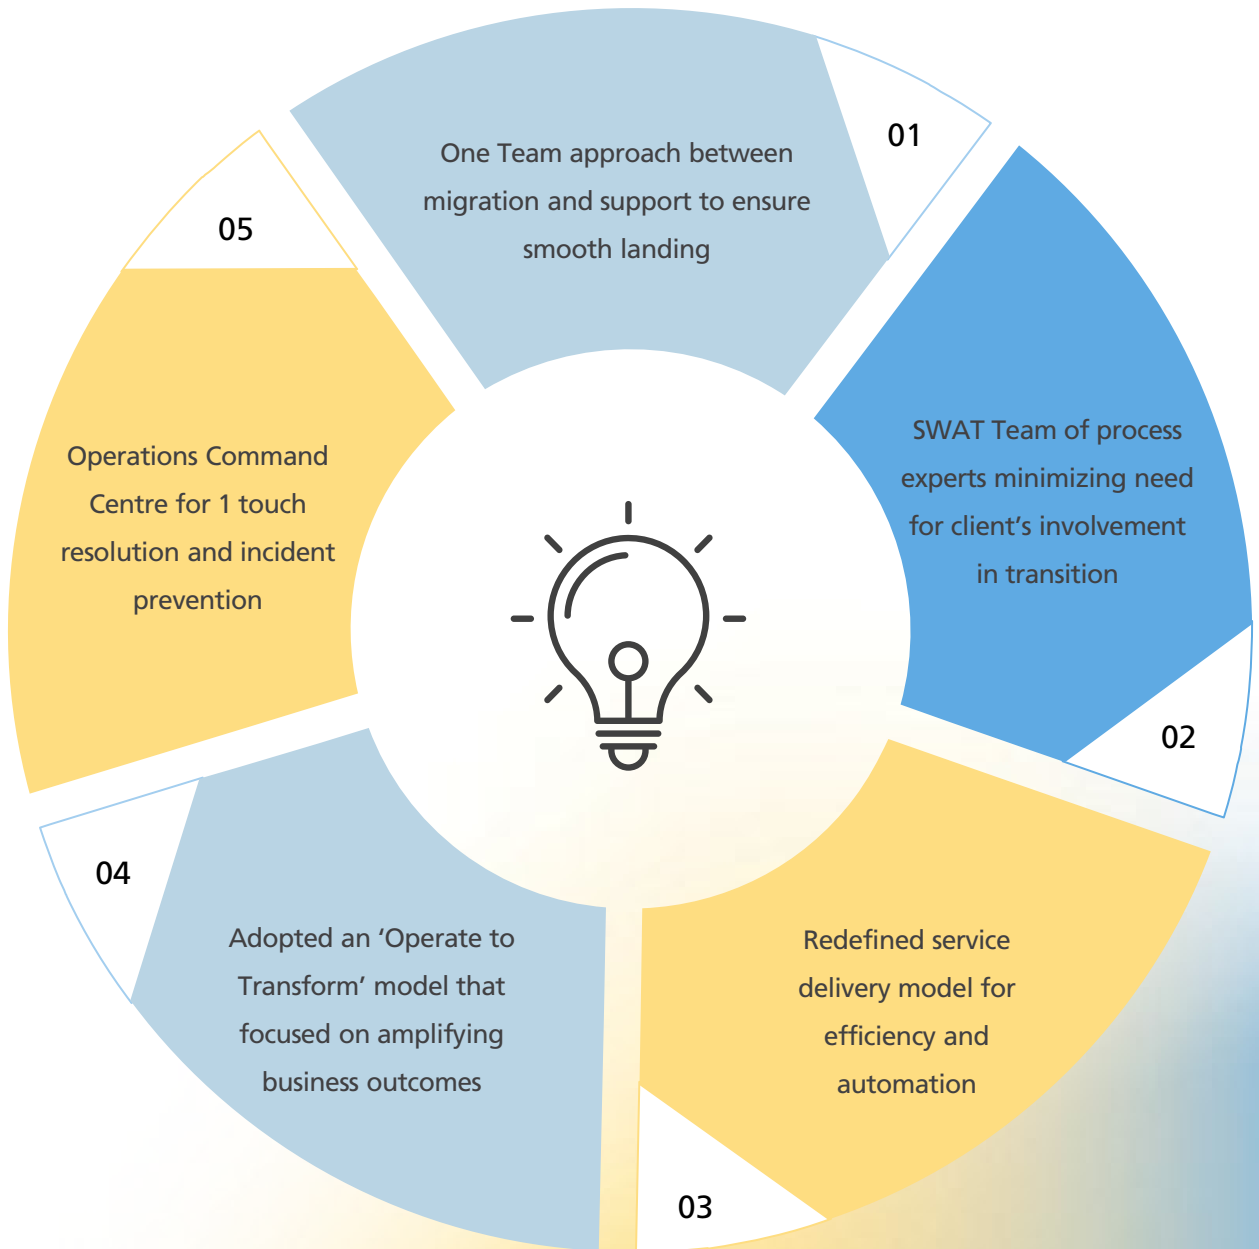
01

One Team approach between migration and support to ensure smooth landing

02

SWAT Team of process experts minimizing need for client's involvement in transition

03

Redefined service delivery model for efficiency and automation

04

Adopted an 'Operate to Transform' model that focused on amplifying business outcomes

05

Operations Command Centre for 1 touch resolution and incident prevention